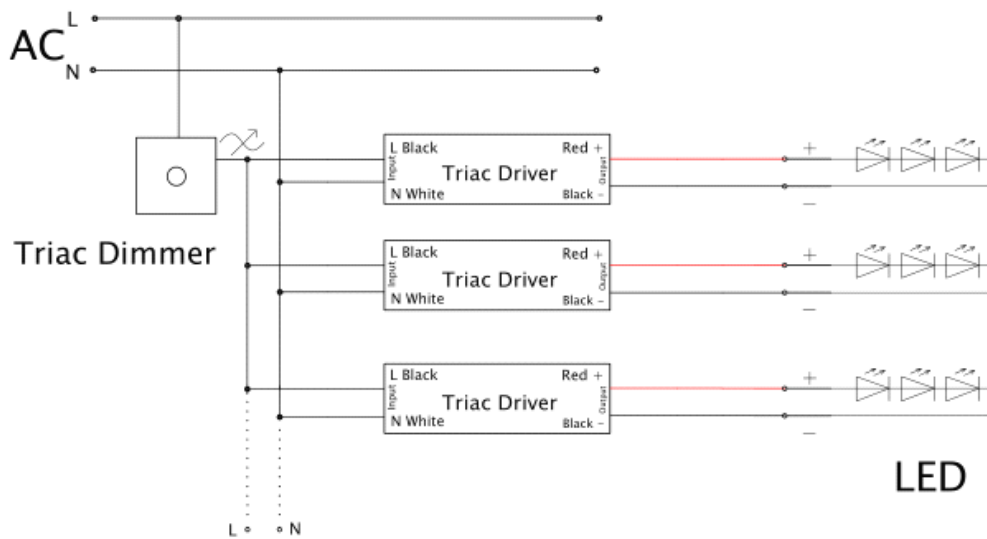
AC L N

Triac Dimmer

L Black
Input
N White
Triac Driver
Red +
Output
Black -

+
−

L Black
Input
N White
Triac Driver
Red +
Output
Black -

+
−

L Black
Input
N White
Triac Driver
Red +
Output
Black -

+
−

LED

L N